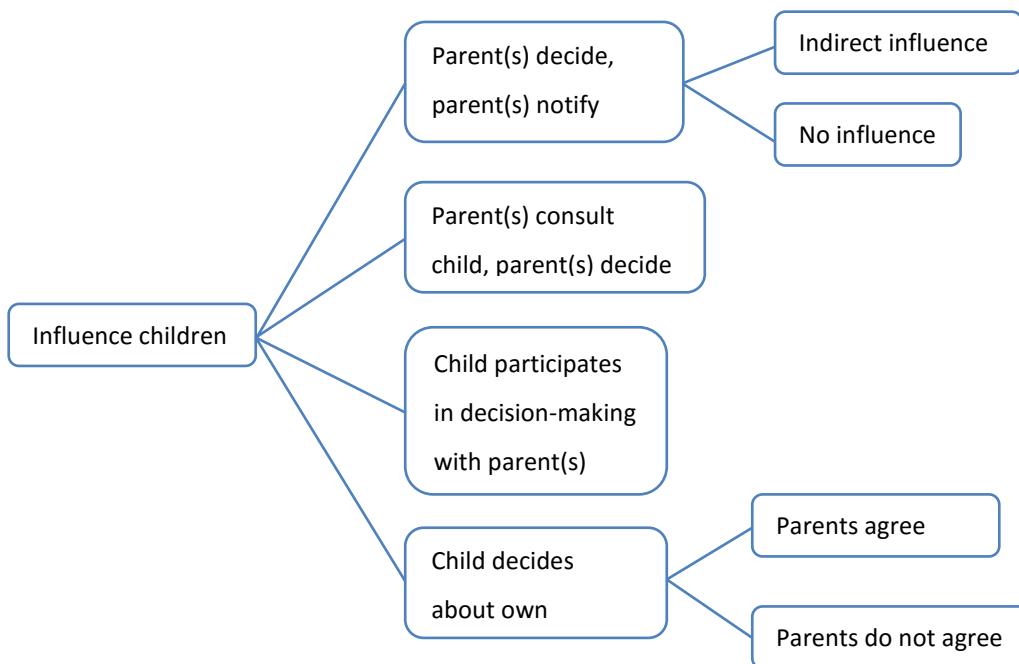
Influence children

Parent(s) decide, parent(s) notify

Indirect influence

No influence

Parent(s) consult child, parent(s) decide

Child participates in decision-making with parent(s)

Child decides about own

Parents agree

Parents do not agree